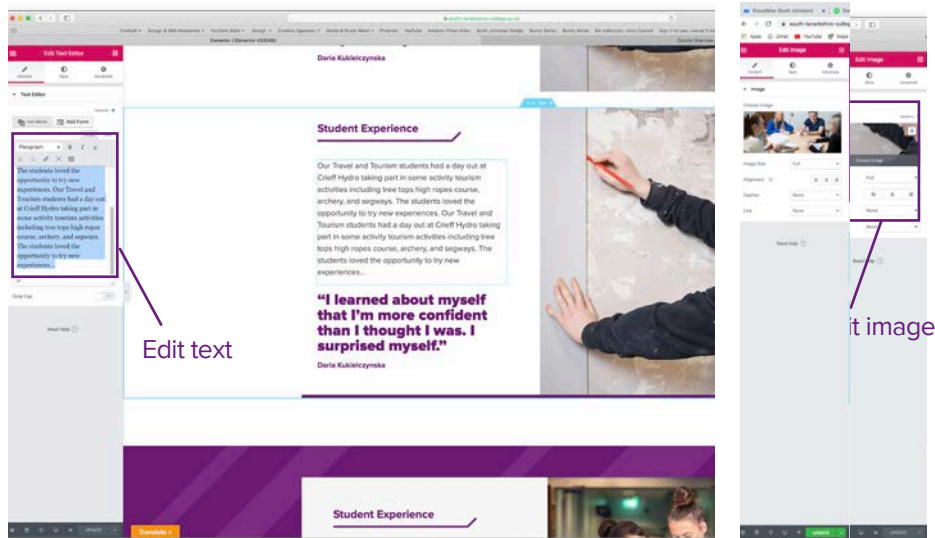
Edit Text Editor

Content Style Advanced

Text Editor

Add Media Add Form

Paragraph

The students loved the opportunity to try new experiences. Our Travel and Tourism students had a day out at Crieff Hydro taking part in some activity tourism activities including tree tops high ropes course, archery, and segways. The students loved the opportunity to try new experiences...

Drop Cap

Need Help

Edit text

Daria Kukielczynska

Student Experience

Our Travel and Tourism students had a day out at Crieff Hydro taking part in some activity tourism activities including tree tops high ropes course, archery, and segways. The students loved the opportunity to try new experiences. Our Travel and Tourism students had a day out at Crieff Hydro taking part in some activity tourism activities including tree tops high ropes course, archery, and segways. The students loved the opportunity to try new experiences...

“I learned about myself that I’m more confident than I thought I was. I surprised myself.”

Daria Kukielczynska

Student Experience

Translate »

Edit Image

Content Style Advanced

Image

Choose Image

Image Size Full

Alignment

Caption None

Link None

Need Help

UPDATE

it image